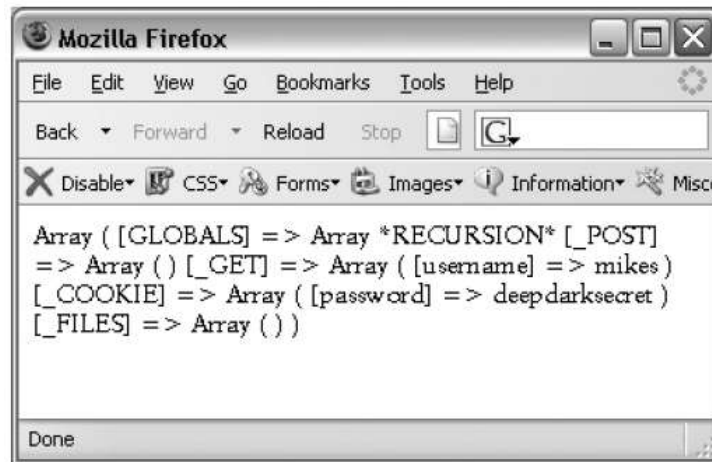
Mozilla Firefox

File Edit View Go Bookmarks Tools Help

Back Forward Reload Stop G

Disable CSS Forms Images Information Misc

Array ( [GLOBALS] => Array *RECURSION* [_POST] => Array ( ) [_GET] => Array ( [username] => mikes ) [_COOKIE] => Array ( [password] => deepdarksecret ) [_FILES] => Array ( ) )

Done